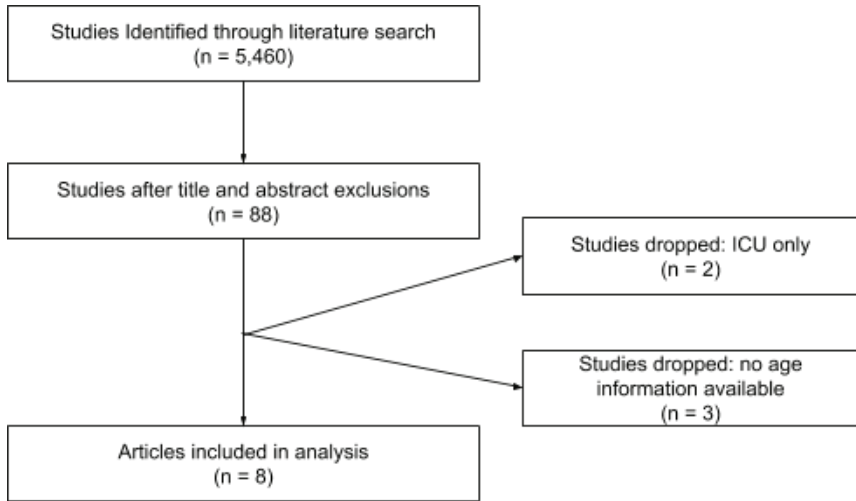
Studies Identified through literature search
(n = 5,460)

Studies after title and abstract exclusions
(n = 88)

Studies dropped: ICU only
(n = 2)

Studies dropped: no age information available
(n = 3)

Articles included in analysis
(n = 8)